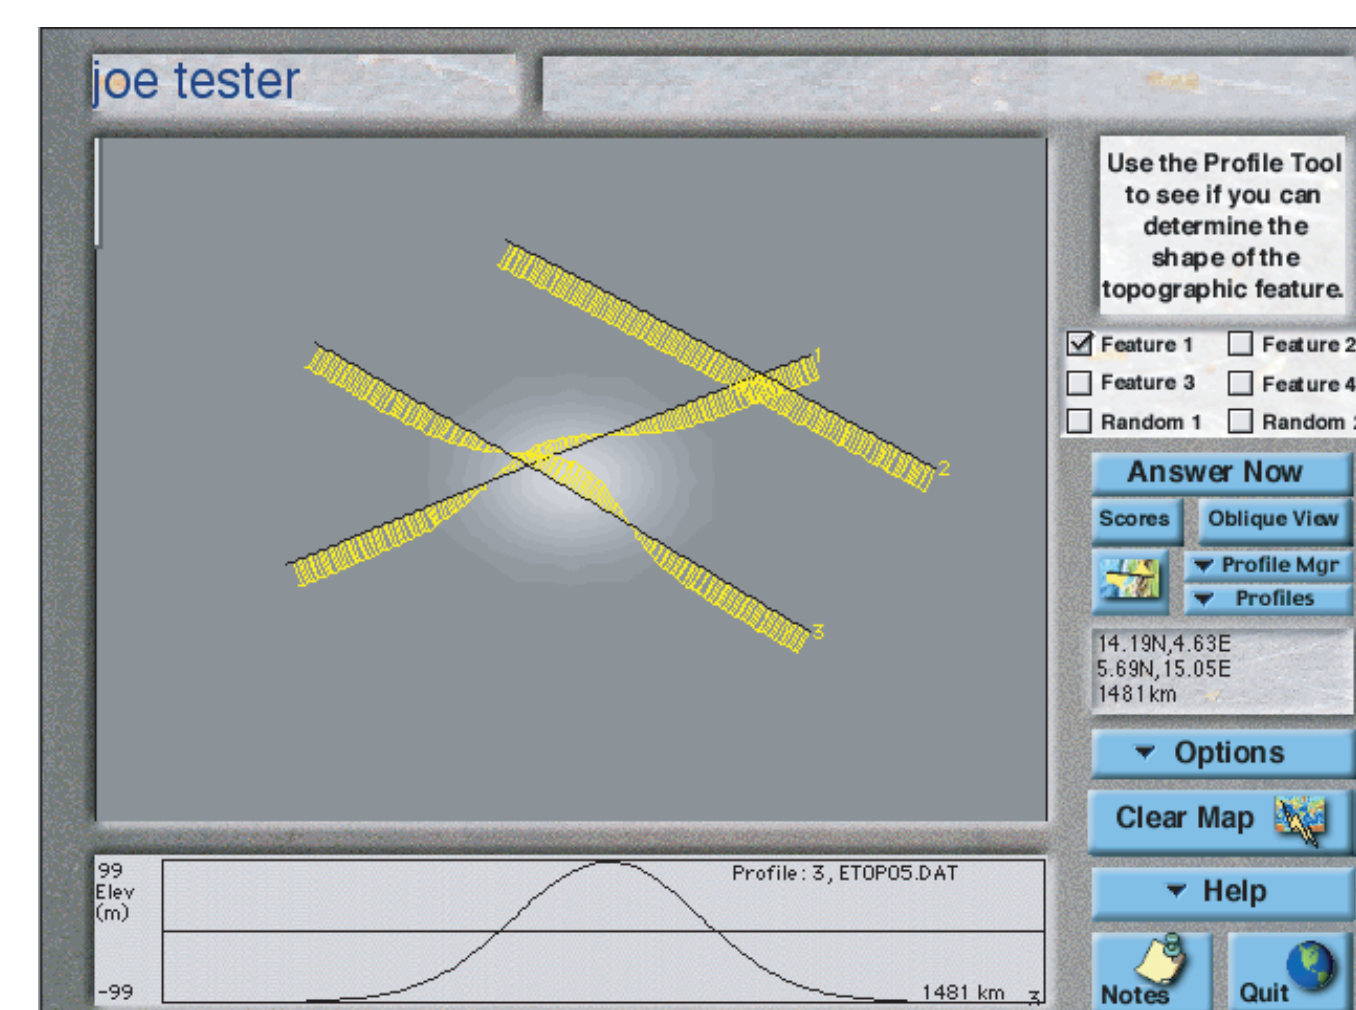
joe tester

1

2

3

Use the Profile Tool to see if you can determine the shape of the topographic feature.

Feature 1
Feature 2
Feature 3
Feature 4
Random 1
Random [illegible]

Answer Now

Scores

Oblique View

Profile Mgr

Profiles

14.19N,4.63E
5.69N,15.05E
1481 km

Options

Clear Map

Help

Notes

Quit

99
Elev
(m)

-99

Profile: 3, ETOPO5.DAT

1481 km

3